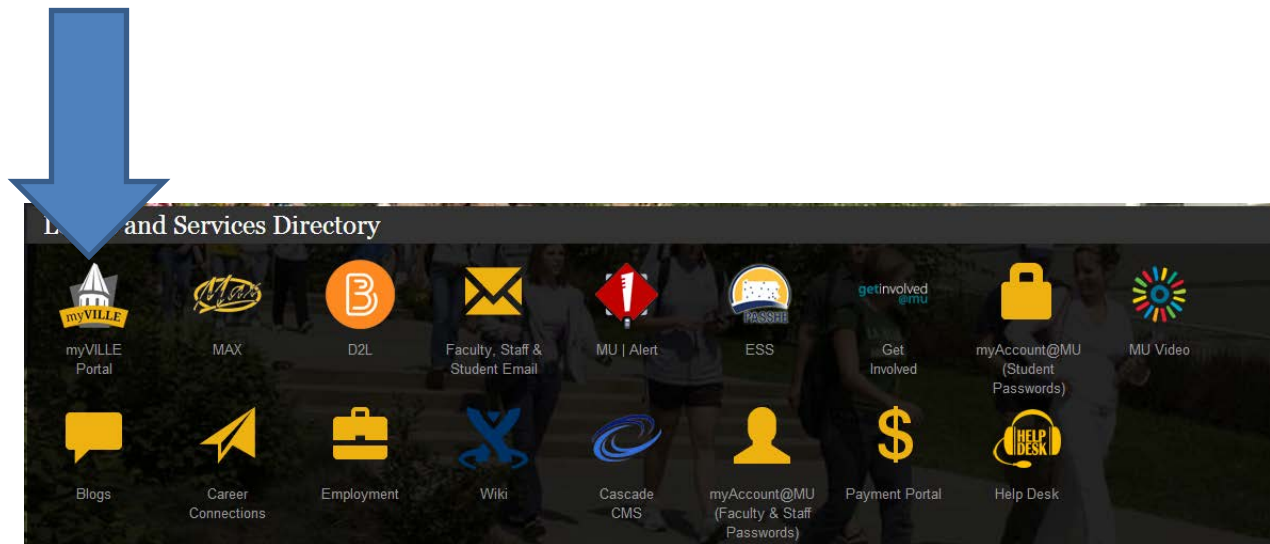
L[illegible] and Services Directory

myVILLE

myVILLE Portal

MAX

MAX

D2L

Faculty, Staff & Student Email

MU | Alert

PASSHE

ESS

getinvolved @mu

Get Involved

myAccount@MU (Student Passwords)

MU Video

Blogs

Career Connections

Employment

Wiki

Cascade CMS

myAccount@MU (Faculty & Staff Passwords)

Payment Portal

HELP DESK

Help Desk